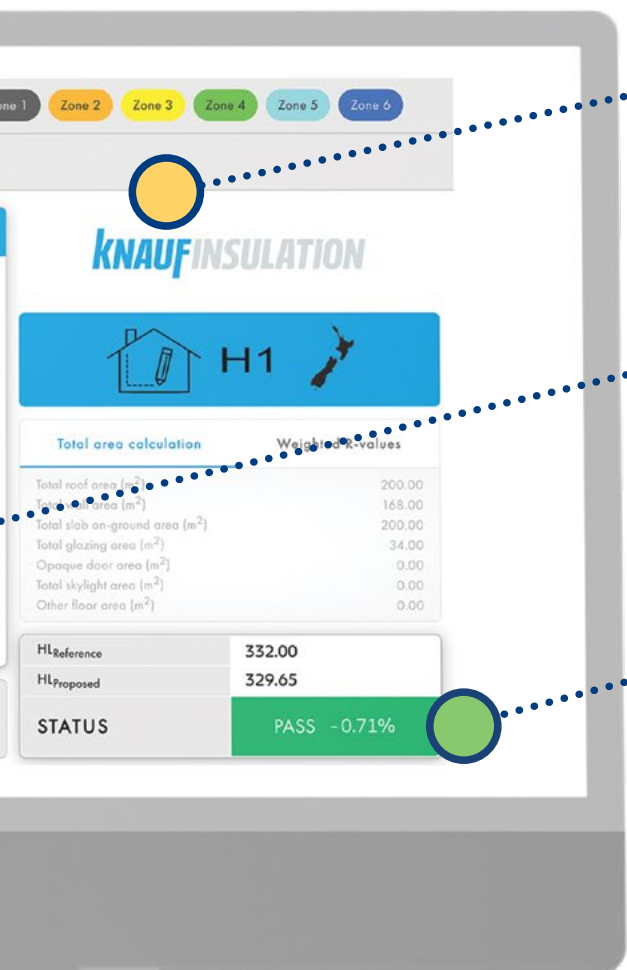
one 1 Zone 2 Zone 3 Zone 4 Zone 5 Zone 6

KNAUF INSULATION

H1

Total area calculation | Weighted R-values

| | |
|---|---|
| Total roof area (m$^2$) | 200.00 |
| Total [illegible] area (m$^2$) | 168.00 |
| Total slab on-ground area (m$^2$) | 200.00 |
| Total glazing area (m$^2$) | 34.00 |
| Opaque door area (m$^2$) | 0.00 |
| Total skylight area (m$^2$) | 0.00 |
| Other floor area (m$^2$) | 0.00 |

| | |
|---|---|
| $HL_{Reference}$ | 332.00 |
| $HL_{Proposed}$ | 329.65 |
| STATUS | PASS -0.71% |